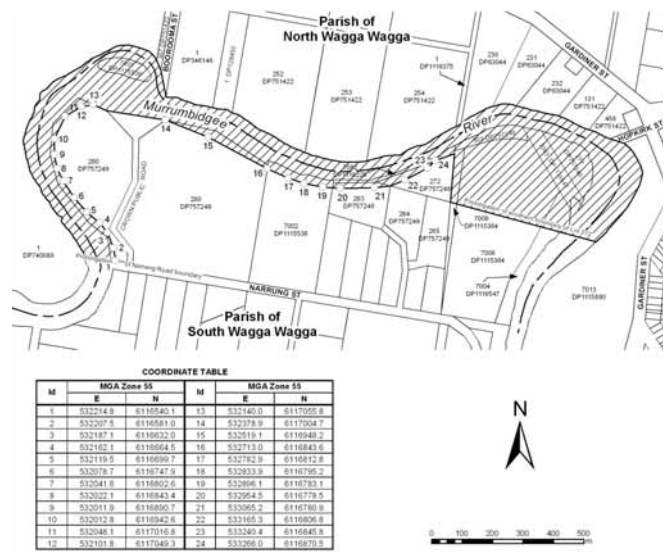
BOOROOMA ST

Parish of
North Wagga Wagga

GARDINER ST

1
DP346146

1
DP129400

252
DP751422

253
DP751422

254
DP751422

1
DP1119375

230
DP63044

231
DP63044

232
DP63044

131
DP751422

458
DP751422

HOPKIRK ST

Murrumbidgee

River

13
12
11
10
9
8
7
6
5
4
3
2
1

14

15

16

17

18

19

20

21

22

23

24

280
DP757249

280
DP757249

7002
DP1115538

263
DP757249

264
DP757249

265
DP757249

272
DP757249

7009
DP1115384

7008
DP1115384

7004
DP1119547

7013
DP1115690

1
DP740666

NARRUNG ST

GARDINER ST

Parish of
South Wagga Wagga

COORDINATE TABLE

| Id | MGA Zone 55 E | MGA Zone 55 N | Id | MGA Zone 55 E | MGA Zone 55 N |
|---|---|---|---|---|---|
| 1 | 532214.8 | 6116540.1 | 13 | 532140.0 | 6117055.8 |
| 2 | 532207.5 | 6116581.0 | 14 | 532378.9 | 6117004.7 |
| 3 | 532187.1 | 6116632.0 | 15 | 532519.1 | 6116948.2 |
| 4 | 532162.1 | 6116664.5 | 16 | 532713.0 | 6116843.6 |
| 5 | 532119.5 | 6116699.7 | 17 | 532782.9 | 6116812.8 |
| 6 | 532078.7 | 6116747.9 | 18 | 532833.9 | 6116795.2 |
| 7 | 532041.6 | 6116802.6 | 19 | 532896.1 | 6116783.1 |
| 8 | 532022.1 | 6116843.4 | 20 | 532954.5 | 6116778.5 |
| 9 | 532011.9 | 6116890.7 | 21 | 533065.2 | 6116780.9 |
| 10 | 532012.8 | 6116942.6 | 22 | 533165.3 | 6116806.8 |
| 11 | 532046.1 | 6117016.8 | 23 | 533240.4 | 6116845.8 |
| 12 | 532101.8 | 6117049.3 | 24 | 533266.0 | 6116870.5 |

N

0 100 200 300 400 500
m